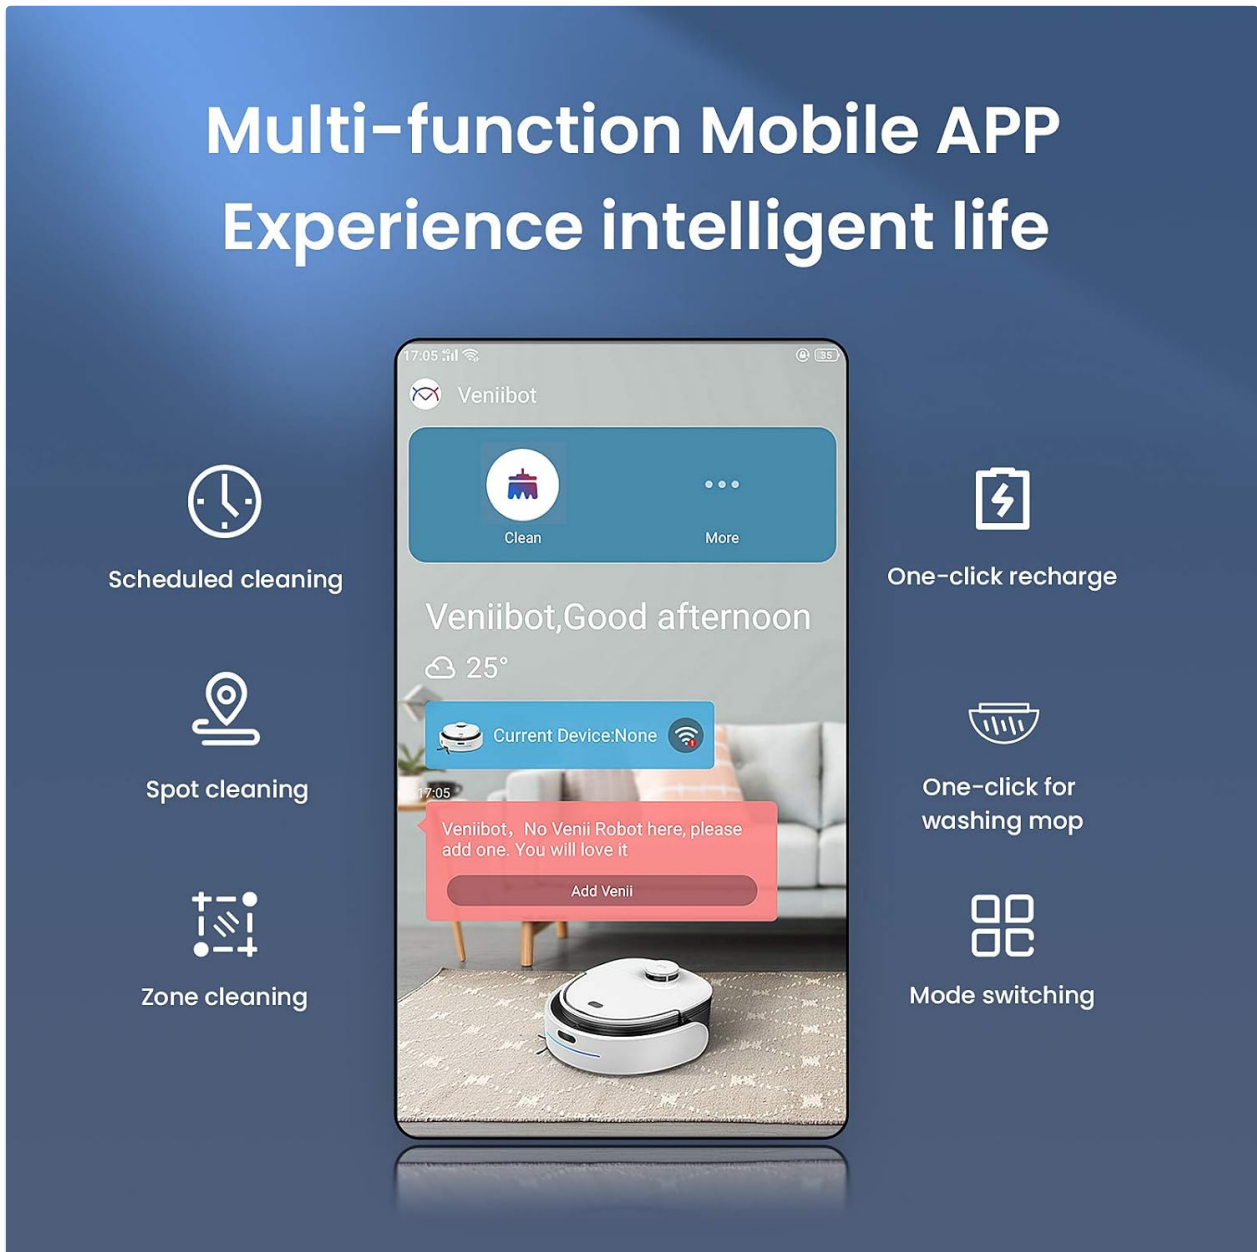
Multi-function Mobile APP
Experience intelligent life

Scheduled cleaning

Spot cleaning

Zone cleaning

17:05 35

Veniibot

Clean

More

Veniibot,Good afternoon

25°

Current Device:None

17:05

Veniibot，No Venii Robot here, please add one. You will love it

Add Venii

One-click recharge

One-click for washing mop

Mode switching